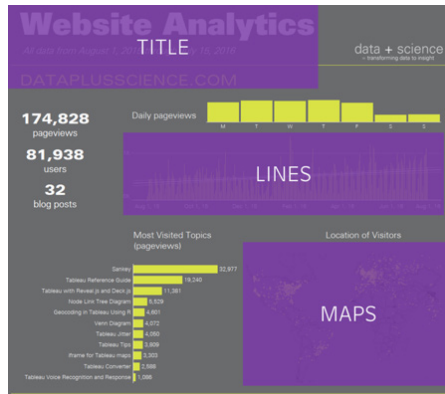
Website Analytics

All data from August 1, 20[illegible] 16, 2016

TITLE

data + science
transforming data to insight

DATAPLUSSCIENCE.COM

174,828
pageviews

81,938
users

32
blog posts

Daily pageviews

M T W T F S S

LINES

Most Visited Topics (pageviews)

Sankey 32,977
Tableau Reference Guide 19,240
Tableau with Reveal.js and Deck.js 11,361
Node Link Tree Diagram 5,529
Geocoding in Tableau Using R 4,601
Venn Diagram 4,072
Tableau Jitter 4,050
Tableau Tips 3,909
Iframe for Tableau maps 2,303
Tableau Converter 2,588
Tableau Voice Recognition and Response 1,086

Location of Visitors

MAPS